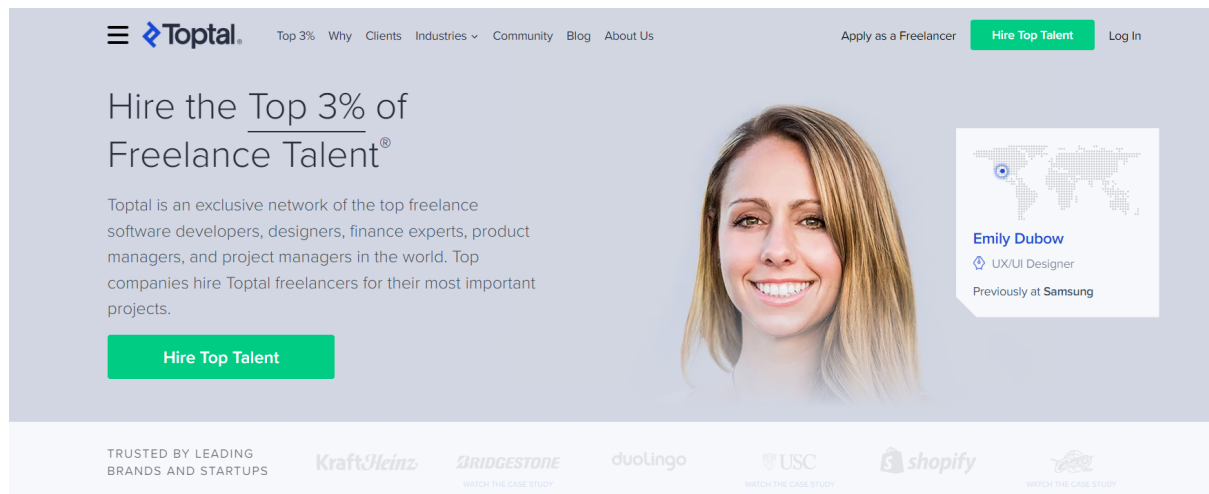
Toptal

Top 3% Why Clients Industries Community Blog About Us

Apply as a Freelancer Hire Top Talent Log In

Hire the Top 3% of Freelance Talent®

Toptal is an exclusive network of the top freelance software developers, designers, finance experts, product managers, and project managers in the world. Top companies hire Toptal freelancers for their most important projects.

Hire Top Talent

Emily Dubow

UX/UI Designer

Previously at Samsung

TRUSTED BY LEADING BRANDS AND STARTUPS

KraftHeinz

BRIDGESTONE

WATCH THE CASE STUDY

duolingo

USC

WATCH THE CASE STUDY

shopify

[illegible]

WATCH THE CASE STUDY